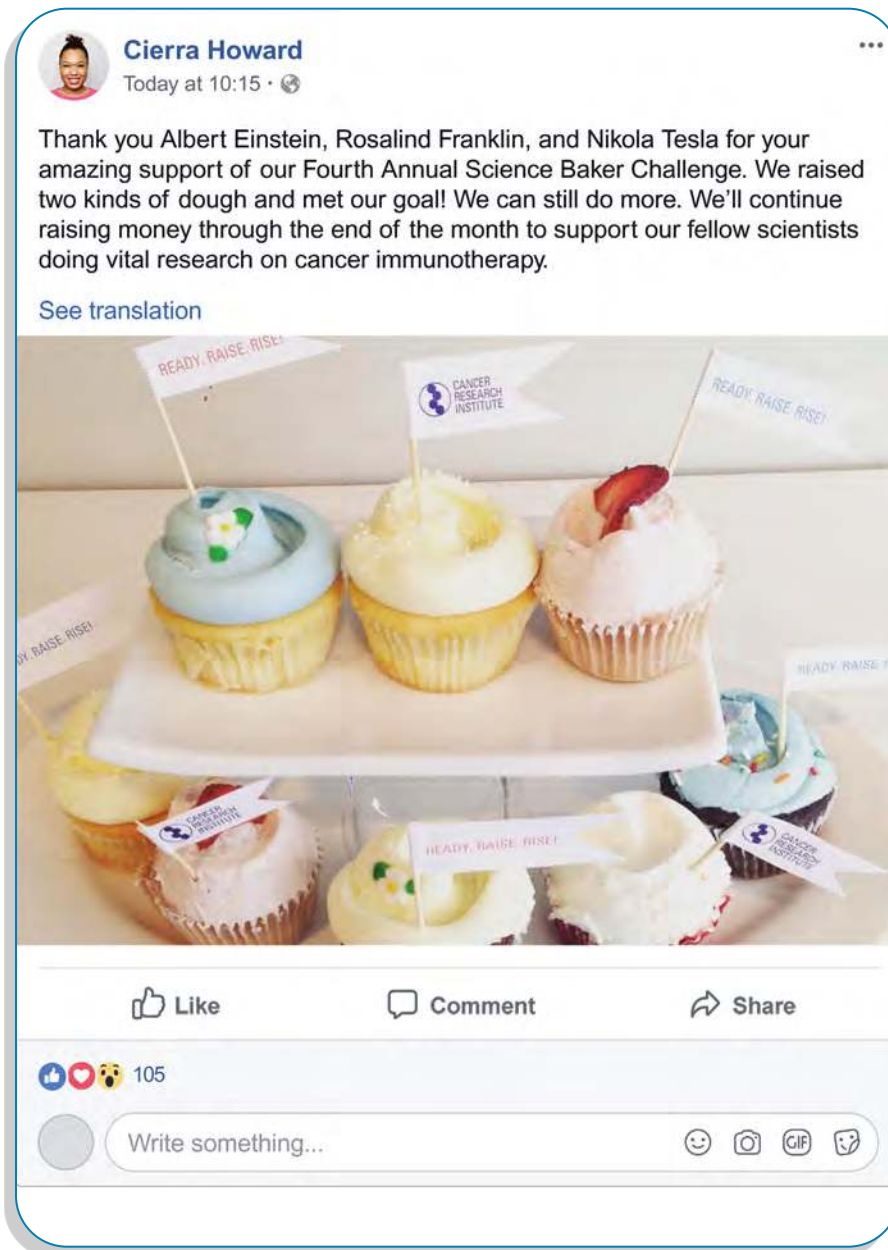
Cierra Howard
Today at 10:15 ·

Thank you Albert Einstein, Rosalind Franklin, and Nikola Tesla for your amazing support of our Fourth Annual Science Baker Challenge. We raised two kinds of dough and met our goal! We can still do more. We'll continue raising money through the end of the month to support our fellow scientists doing vital research on cancer immunotherapy.

See translation

READY. RAISE. RISE!

CANCER RESEARCH INSTITUTE

READY. RAISE. RISE!

DY. RAISE. RISE!

READY. RAISE

CANCER RESEARCH INSTITUTE

READY. RAISE. RISE!

CANCER RESEARCH INSTITUTE

Like Comment Share

105

Write something...

GIF